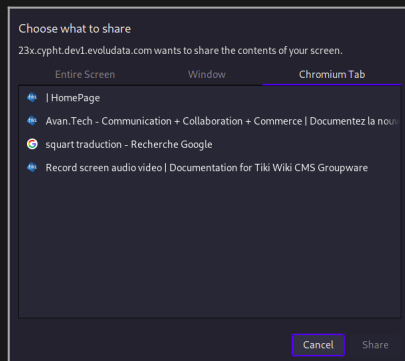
Choose what to share

23x.cypht.dev1.evoludata.com wants to share the contents of your screen.

Entire Screen Window Chromium Tab

| HomePage

Avan.Tech - Communication + Collaboration + Commerce | Documentez la nouv

squart traduction - Recherche Google

Record screen audio video | Documentation for Tiki Wiki CMS Groupware

Cancel Share